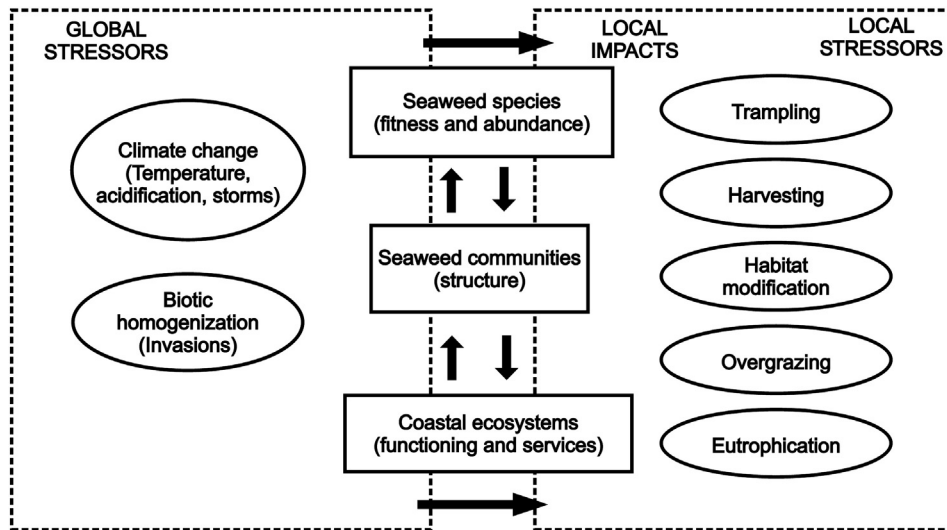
GLOBAL STRESSORS

LOCAL IMPACTS

LOCAL STRESSORS

Seaweed species (fitness and abundance)

Climate change (Temperature, acidification, storms)

Trampling

Harvesting

Seaweed communities (structure)

Biotic homogenization (Invasions)

Habitat modification

Overgrazing

Coastal ecosystems (functioning and services)

Eutrophication